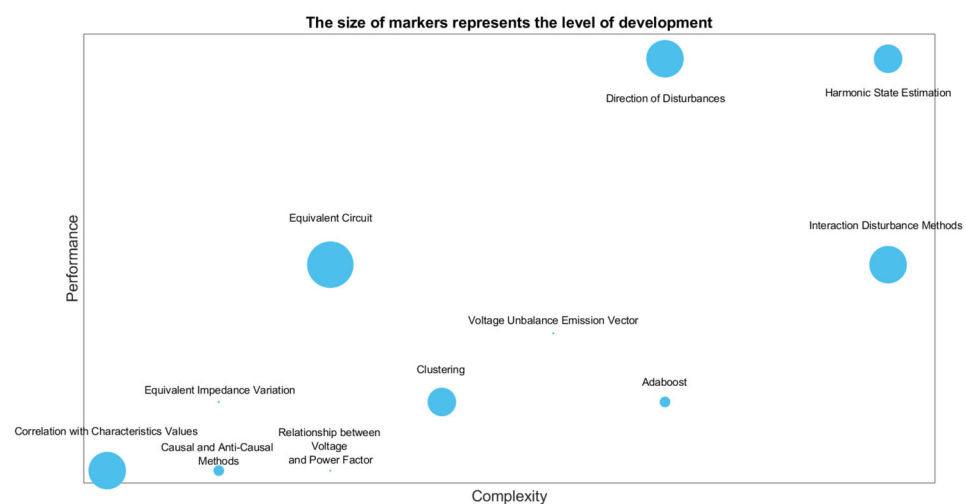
The size of markers represents the level of development

Direction of Disturbances

Harmonic State Estimation

Equivalent Circuit

Interaction Disturbance Methods

Performance

Voltage Unbalance Emission Vector

Clustering

Adaboost

Equivalent Impedance Variation

Correlation with Characteristics Values

Causal and Anti-Causal Methods

Relationship between Voltage and Power Factor

Complexity